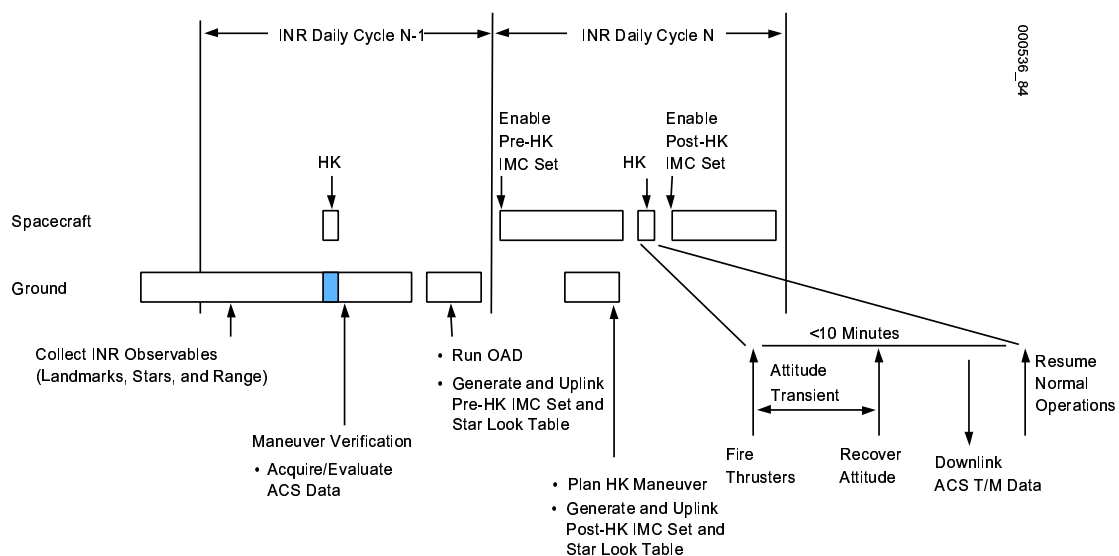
INR Daily Cycle N-1

INR Daily Cycle N

000536_84

Enable Pre-HK IMC Set

Enable Post-HK IMC Set

HK

HK

Spacecraft

Ground

Collect INR Observables (Landmarks, Stars, and Range)

Maneuver Verification

• Acquire/Evaluate ACS Data

• Run OAD

• Generate and Uplink Pre-HK IMC Set and Star Look Table

• Plan HK Maneuver

• Generate and Uplink Post-HK IMC Set and Star Look Table

<10 Minutes

Attitude Transient

Fire Thrusters

Recover Attitude

Downlink ACS T/M Data

Resume Normal Operations